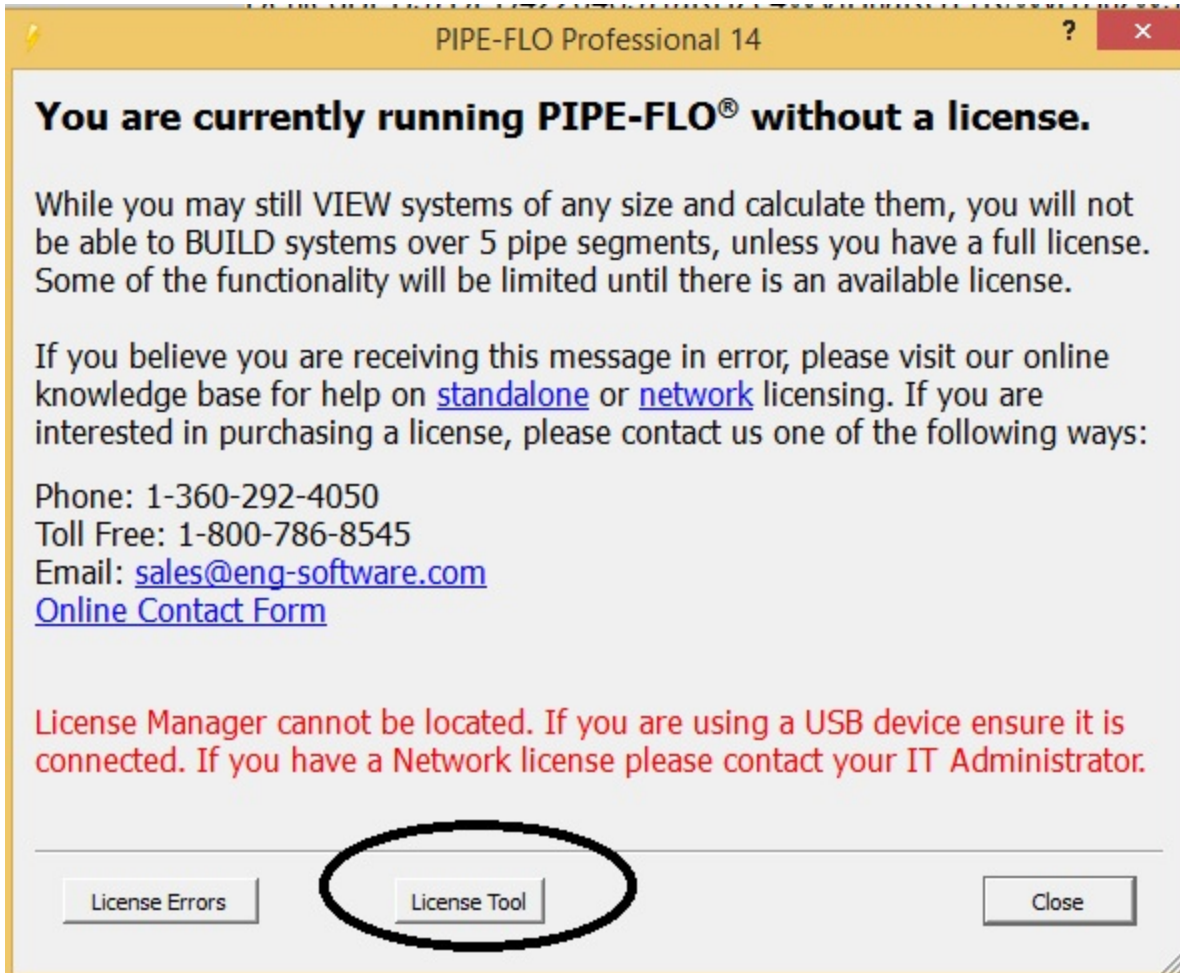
PIPE-FLO Professional 14

?

×

**You are currently running PIPE-FLO® without a license.**

While you may still VIEW systems of any size and calculate them, you will not be able to BUILD systems over 5 pipe segments, unless you have a full license. Some of the functionality will be limited until there is an available license.

If you believe you are receiving this message in error, please visit our online knowledge base for help on standalone or network licensing. If you are interested in purchasing a license, please contact us one of the following ways:

Phone: 1-360-292-4050
Toll Free: 1-800-786-8545
Email: sales@eng-software.com
Online Contact Form

License Manager cannot be located. If you are using a USB device ensure it is connected. If you have a Network license please contact your IT Administrator.

License Errors

License Tool

Close